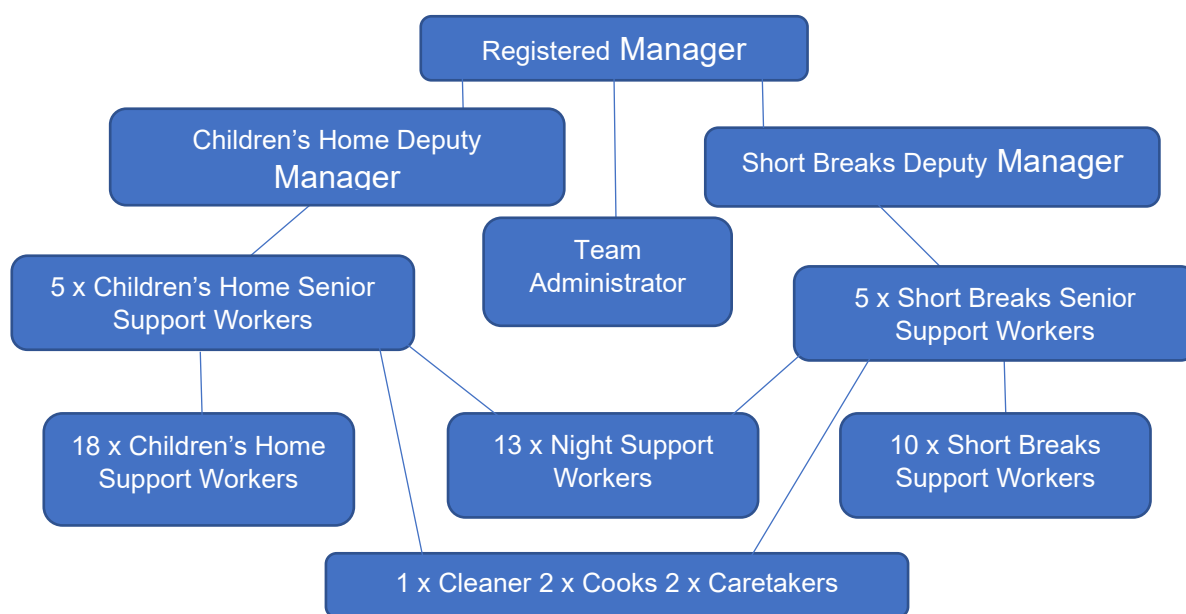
Registered Manager

Children's Home Deputy Manager

Short Breaks Deputy Manager

Team Administrator

5 x Children's Home Senior Support Workers

5 x Short Breaks Senior Support Workers

18 x Children's Home Support Workers

13 x Night Support Workers

10 x Short Breaks Support Workers

1 x Cleaner 2 x Cooks 2 x Caretakers